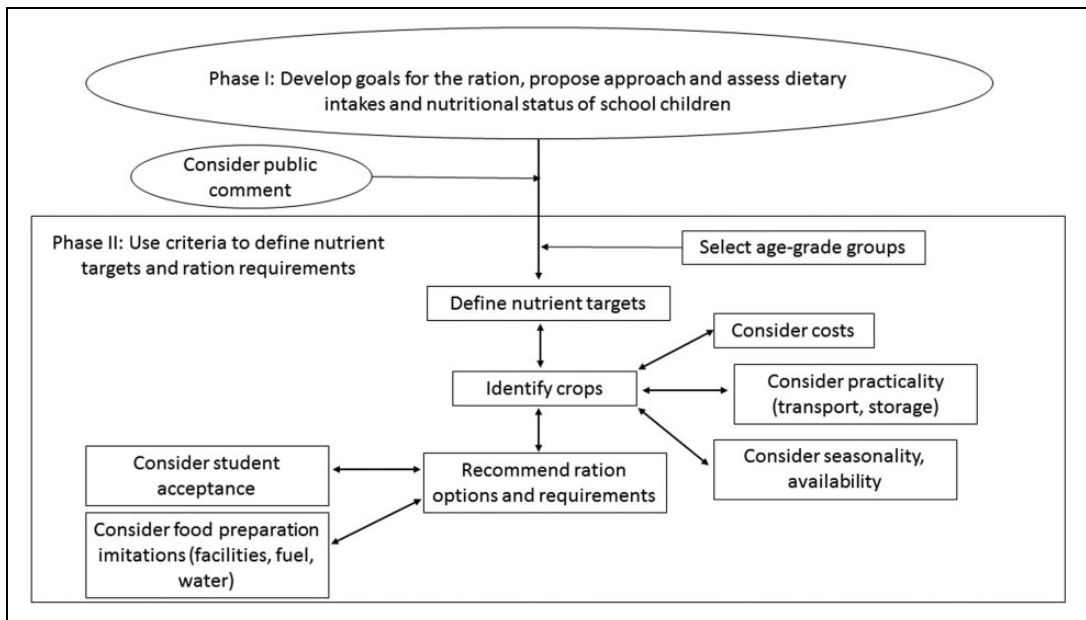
Phase I: Develop goals for the ration, propose approach and assess dietary intakes and nutritional status of school children

Consider public comment

Phase II: Use criteria to define nutrient targets and ration requirements

Select age-grade groups

Define nutrient targets

Consider costs

Identify crops

Consider practicality (transport, storage)

Consider seasonality, availability

Consider student acceptance

Recommend ration options and requirements

Consider food preparation imitations (facilities, fuel, water)